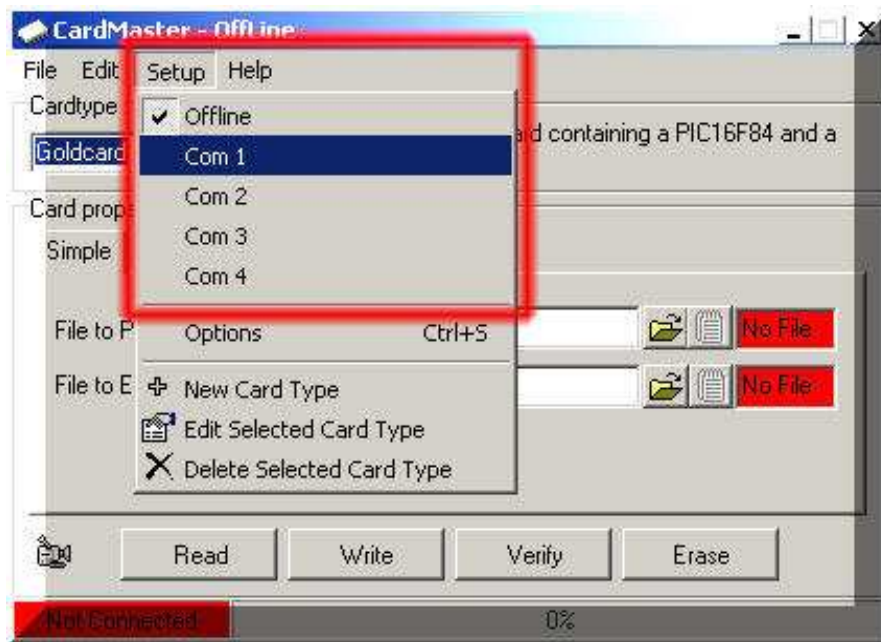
CardMaster - OffLine
File Edit Setup Help
Cardtype
Goldcard
d containing a PIC16F84 and a
Card prop
Simple
Offline
Com 1
Com 2
Com 3
Com 4
File to P
Options Ctrl+S
No File
File to E
New Card Type
No File
Edit Selected Card Type
Delete Selected Card Type
Read
Write
Verify
Erase
Not Connected
0%